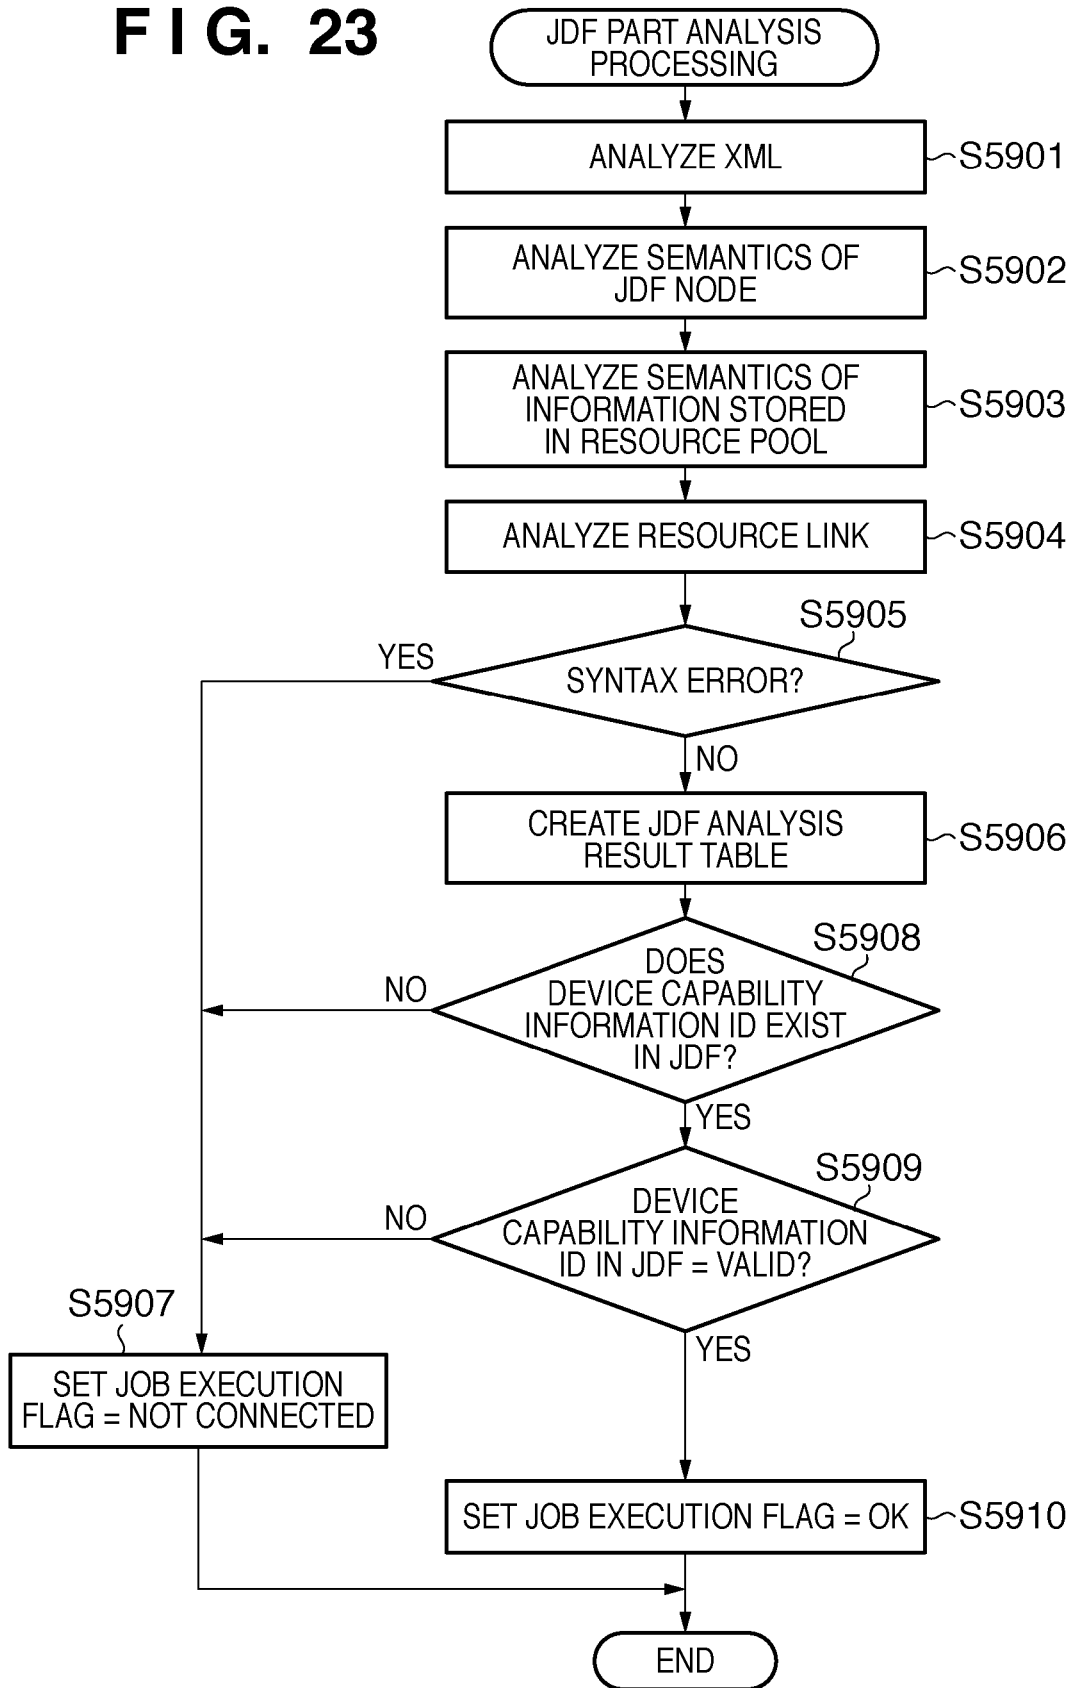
F I G. 23

JDF PART ANALYSIS PROCESSING

ANALYZE XML
S5901

ANALYZE SEMANTICS OF JDF NODE
S5902

ANALYZE SEMANTICS OF INFORMATION STORED IN RESOURCE POOL
S5903

ANALYZE RESOURCE LINK
S5904

S5905
SYNTAX ERROR?
YES
NO

CREATE JDF ANALYSIS RESULT TABLE
S5906

S5908
DOES DEVICE CAPABILITY INFORMATION ID EXIST IN JDF?
NO
YES

S5909
DEVICE CAPABILITY INFORMATION ID IN JDF = VALID?
NO
YES

S5907
SET JOB EXECUTION FLAG = NOT CONNECTED

SET JOB EXECUTION FLAG = OK
S5910

END